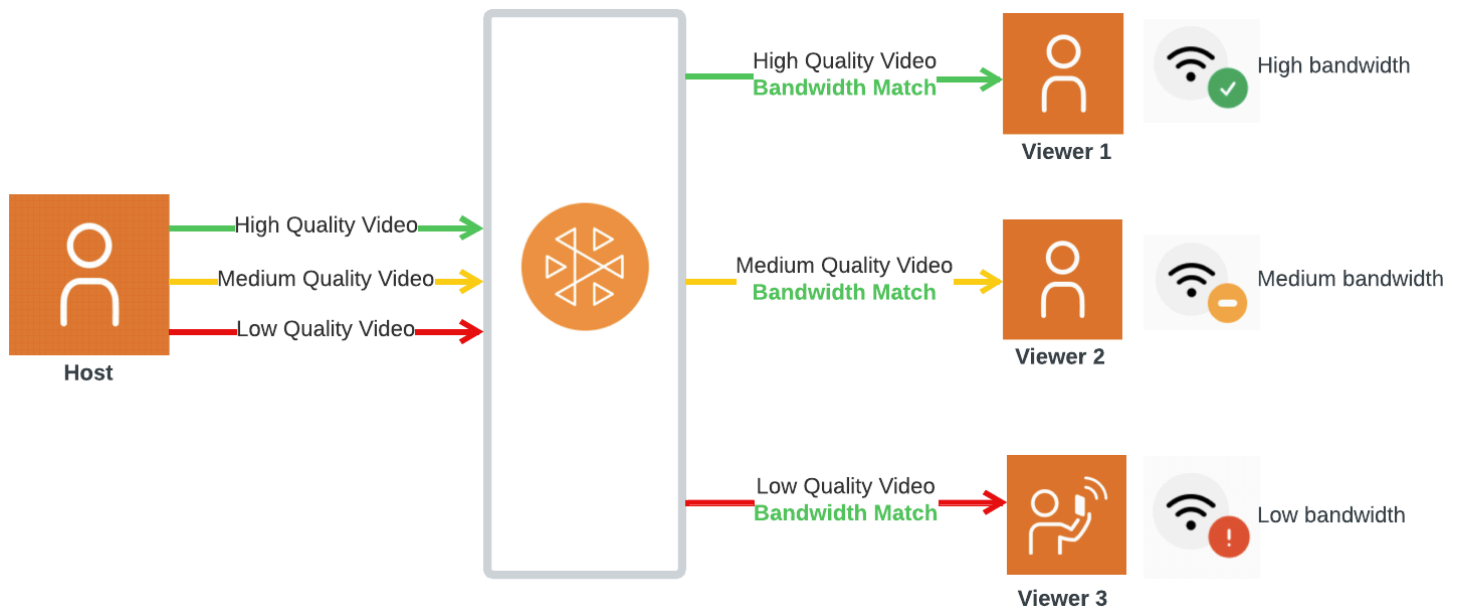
High Quality Video
Bandwidth Match

Viewer 1

High bandwidth

High Quality Video
Medium Quality Video
Low Quality Video

Host

Medium Quality Video
Bandwidth Match

Viewer 2

Medium bandwidth

Low Quality Video
Bandwidth Match

Viewer 3

Low bandwidth